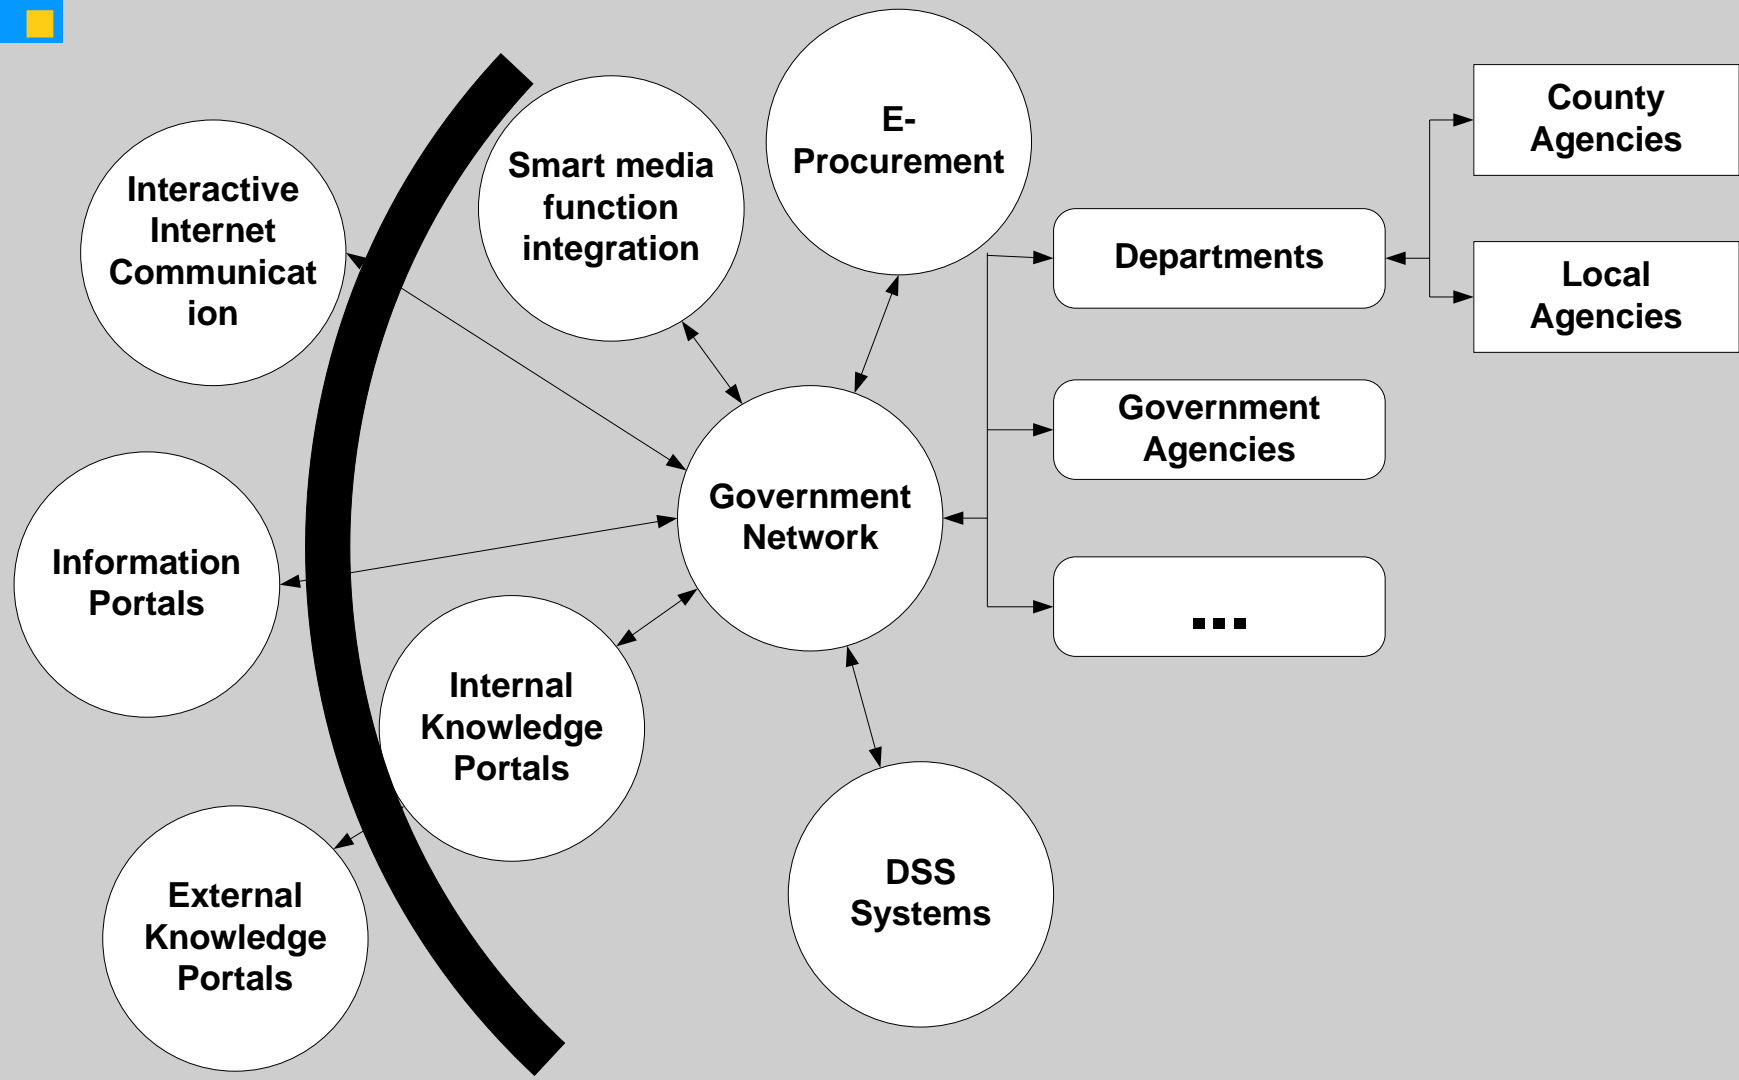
Interactive Internet Communicat ion

Smart media function integration

E-Procurement

County Agencies

Departments

Local Agencies

Government Agencies

Information Portals

Government Network

...

Internal Knowledge Portals

External Knowledge Portals

DSS Systems